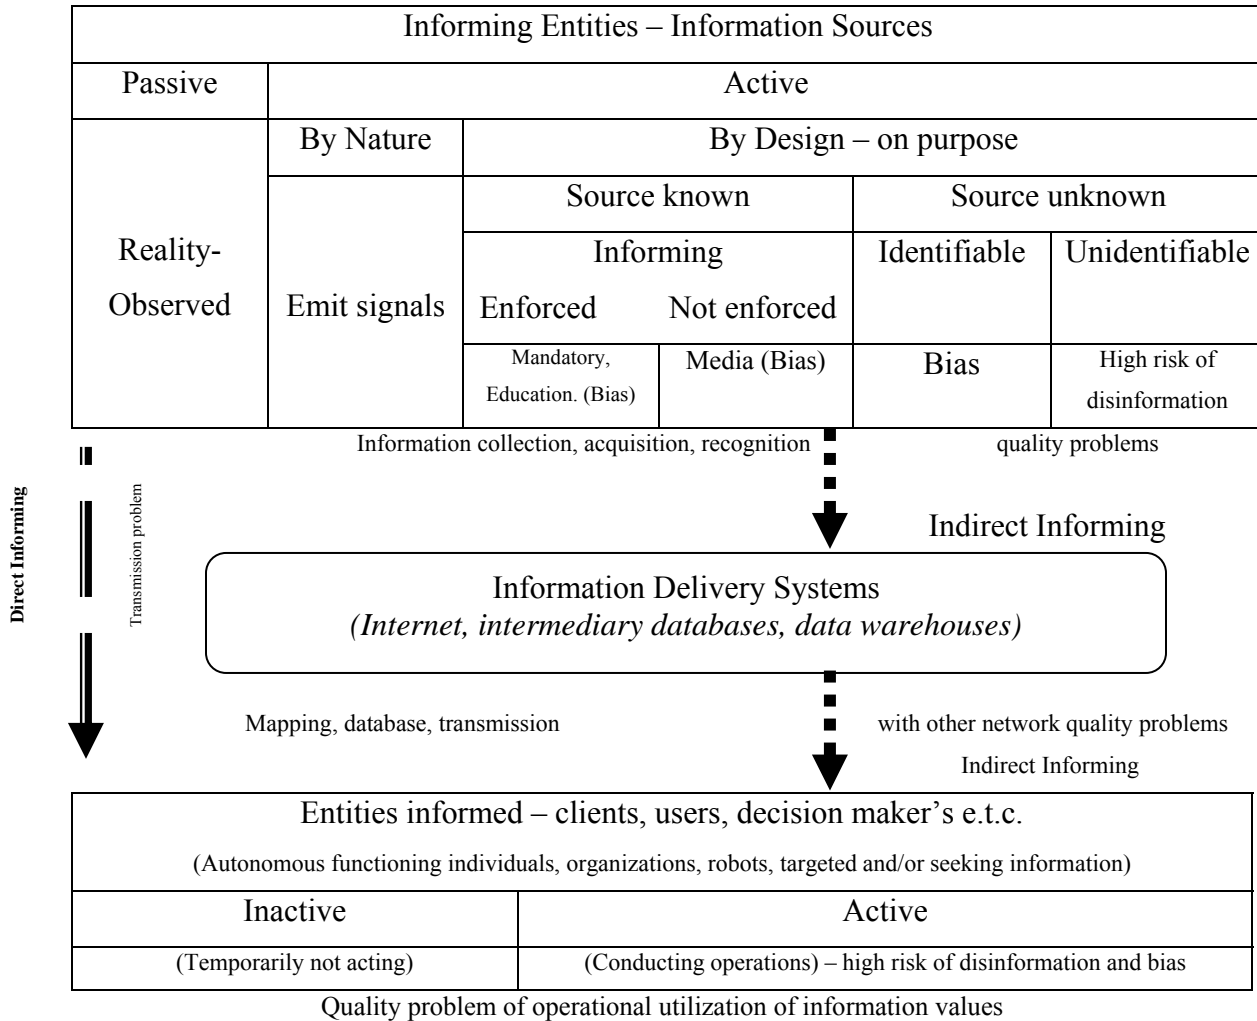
Informing Entities – Information Sources

| Passive | Active | | | | |
|---|---|---|---|---|---|
| Reality-Observed | By Nature | By Design – on purpose | | | |
| | Emit signals | Source known | | Source unknown | |
| | | Informing | | Identifiable | Unidentifiable |
| | | Enforced | Not enforced | | |
| | | Mandatory, Education. (Bias) | Media (Bias) | Bias | High risk of disinformation |

Information collection, acquisition, recognition

quality problems

Direct Informing

Transmission problem

Indirect Informing

Information Delivery Systems
*(Internet, intermediary databases, data warehouses)*

Mapping, database, transmission

with other network quality problems

Indirect Informing

Entities informed – clients, users, decision maker's e.t.c.

(Autonomous functioning individuals, organizations, robots, targeted and/or seeking information)

| Inactive | Active |
|---|---|
| (Temporarily not acting) | (Conducting operations) – high risk of disinformation and bias |

Quality problem of operational utilization of information values